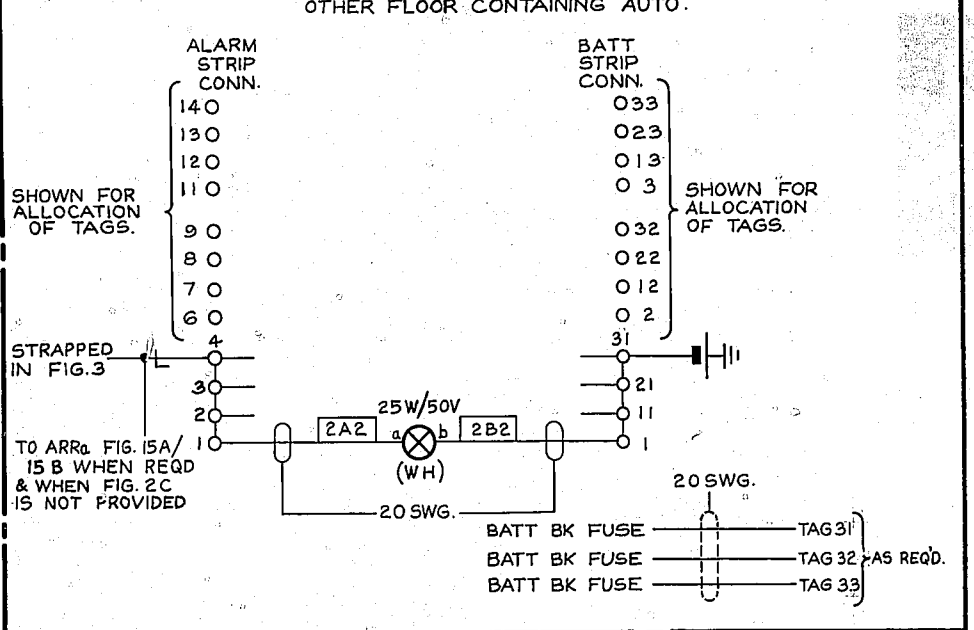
OTHER FLOOR CONTAINING AUTO.

ALARM STRIP CONN.

14
13
12
11
9
8
7
6

SHOWN FOR ALLOCATION OF TAGS.

BATT STRIP CONN.

33
23
13
3
32
22
12
2

SHOWN FOR ALLOCATION OF TAGS.

STRAPPED IN FIG.3

4
3
2
1

31
21
11
1

25W/50V

2A2

a

b

2B2

(WH)

TO ARRa FIG. 15A/ 15 B WHEN REQD & WHEN FIG. 2C IS NOT PROVIDED

20 SWG.

20 SWG.

BATT BK FUSE — TAG 31
BATT BK FUSE — TAG 32
BATT BK FUSE — TAG 33

AS REQ'D.